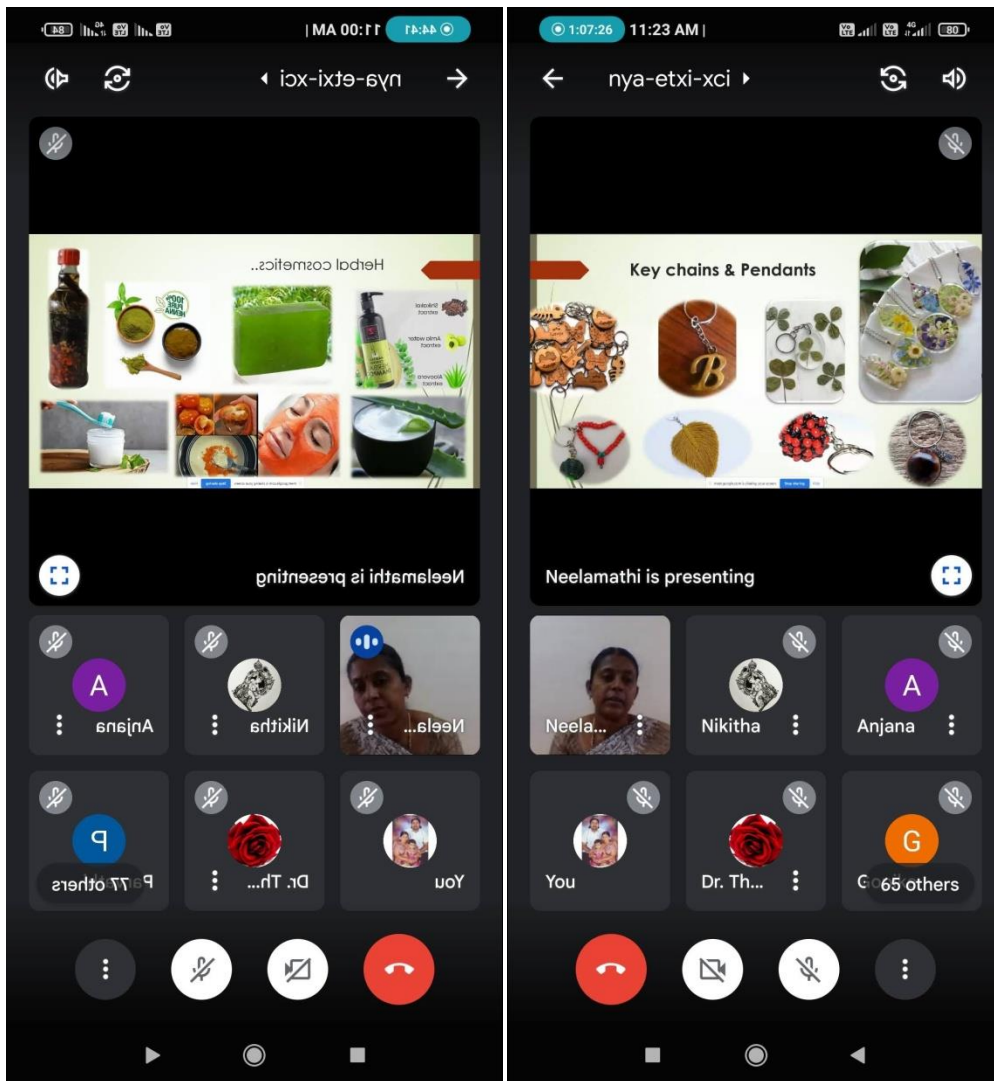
44:41 11:00 AM |

nya-etxi-xci

Herbal cosmetics..

Shikakai extract

Amla water extract

Aloevera extract

Neelamathi is presenting

Anjana

Nikitha

Neela...

P

Pa 77 others

Dr. Th...

You

1:07:26 11:23 AM |

80

nya-etxi-xci

Key chains & Pendants

B

Neelamathi is presenting

Neela...

Nikitha

A

Anjana

You

Dr. Th...

G

Go 65 others